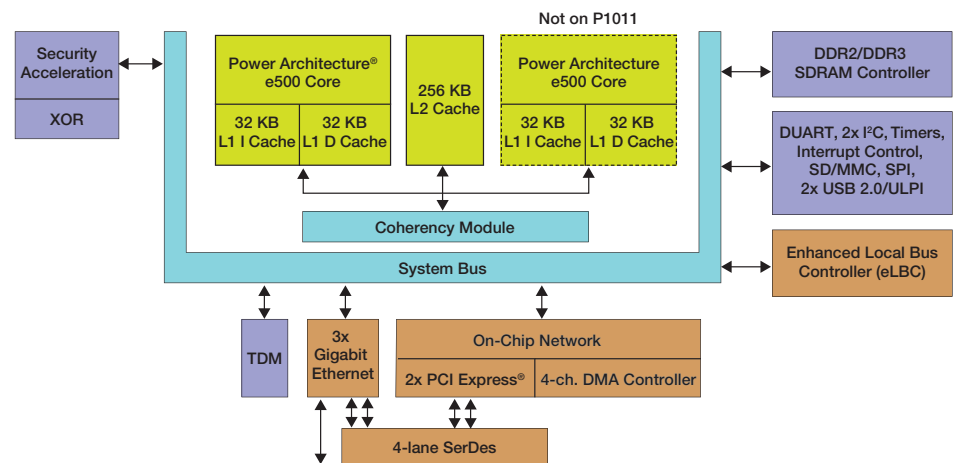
Not on P1011

Security Acceleration

XOR

Power Architecture® e500 Core

32 KB L1 I Cache

32 KB L1 D Cache

256 KB L2 Cache

Power Architecture® e500 Core

32 KB L1 I Cache

32 KB L1 D Cache

Coherency Module

DDR2/DDR3 SDRAM Controller

DUART, 2x I²C, Timers, Interrupt Control, SD/MMC, SPI, 2x USB 2.0/ULPI

System Bus

Enhanced Local Bus Controller (eLBC)

TDM

3x Gigabit Ethernet

On-Chip Network

2x PCI Express®

4-ch. DMA Controller

4-lane SerDes